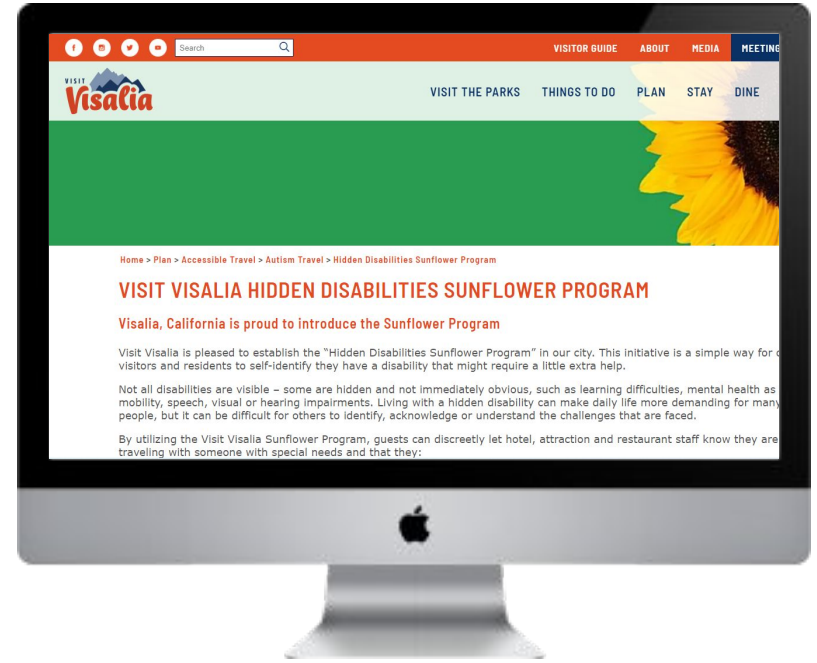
Search

VISITOR GUIDE ABOUT MEDIA MEETING

VISIT Visalia

VISIT THE PARKS THINGS TO DO PLAN STAY DINE

Home > Plan > Accessible Travel > Autism Travel > Hidden Disabilities Sunflower Program

VISIT VISALIA HIDDEN DISABILITIES SUNFLOWER PROGRAM

Visalia, California is proud to introduce the Sunflower Program

Visit Visalia is pleased to establish the "Hidden Disabilities Sunflower Program" in our city. This initiative is a simple way for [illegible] visitors and residents to self-identify they have a disability that might require a little extra help.

Not all disabilities are visible – some are hidden and not immediately obvious, such as learning difficulties, mental health as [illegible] mobility, speech, visual or hearing impairments. Living with a hidden disability can make daily life more demanding for many people, but it can be difficult for others to identify, acknowledge or understand the challenges that are faced.

By utilizing the Visit Visalia Sunflower Program, guests can discreetly let hotel, attraction and restaurant staff know they are traveling with someone with special needs and that they: